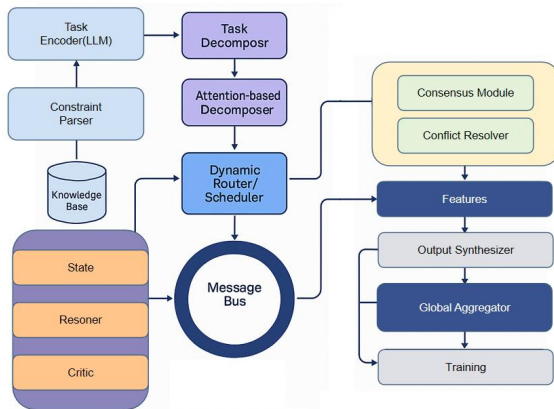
Task Encoder(LLM)

Task Decomposr

Constraint Parser

Attention-based Decomposer

Knowledge Base

Dynamic Router/ Scheduler

Consensus Module

Conflict Resolver

Features

State

Output Synthesizer

Resoner

Message Bus

Global Aggregator

Critic

Training